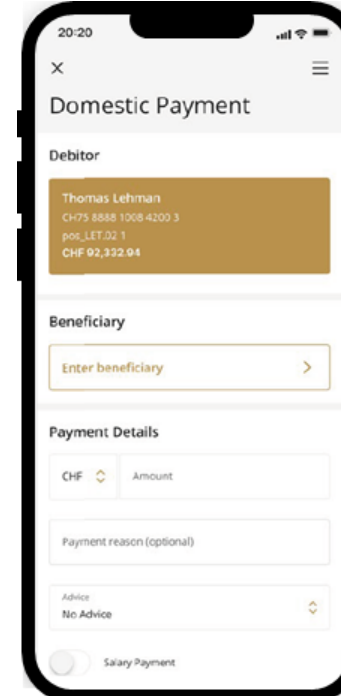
20:20

×

Domestic Payment

Debitor

Thomas Lehman
CH75 8888 1008 4200 3
pos_LET.02 1
CHF 92,332.94

Beneficiary

Enter beneficiary

Payment Details

CHF

Amount

Payment reason (optional)

Advice
No Advice

Salary Payment